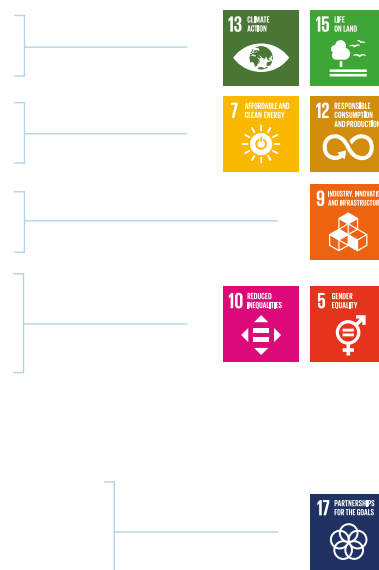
13 CLIMATE ACTION

15 LIFE ON LAND

7 AFFORDABLE AND CLEAN ENERGY

12 RESPONSIBLE CONSUMPTION AND PRODUCTION

9 INDUSTRY, INNOVATION AND INFRASTRUCTURE

10 REDUCED INEQUALITIES

5 GENDER EQUALITY

17 PARTNERSHIPS FOR THE GOALS